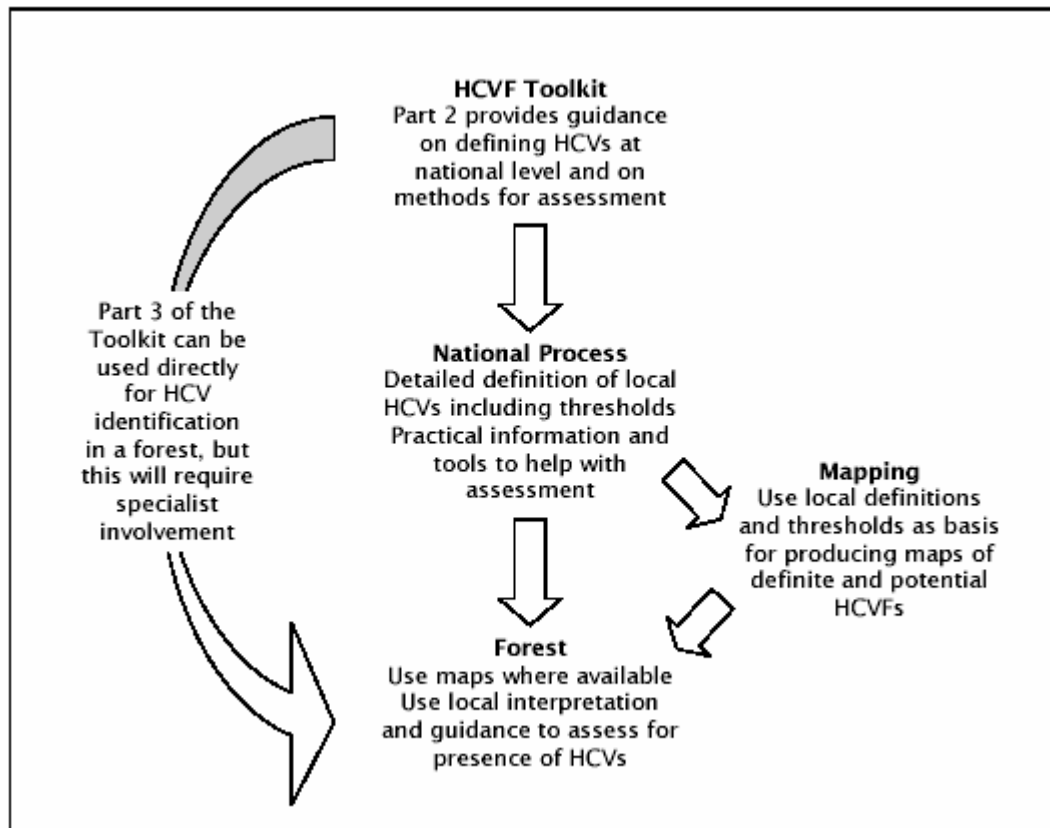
HCVF Toolkit
Part 2 provides guidance on defining HCVs at national level and on methods for assessment

Part 3 of the Toolkit can be used directly for HCV identification in a forest, but this will require specialist involvement

National Process
Detailed definition of local HCVs including thresholds
Practical information and tools to help with assessment

Mapping
Use local definitions and thresholds as basis for producing maps of definite and potential HCVFs

Forest
Use maps where available
Use local interpretation and guidance to assess for presence of HCVs